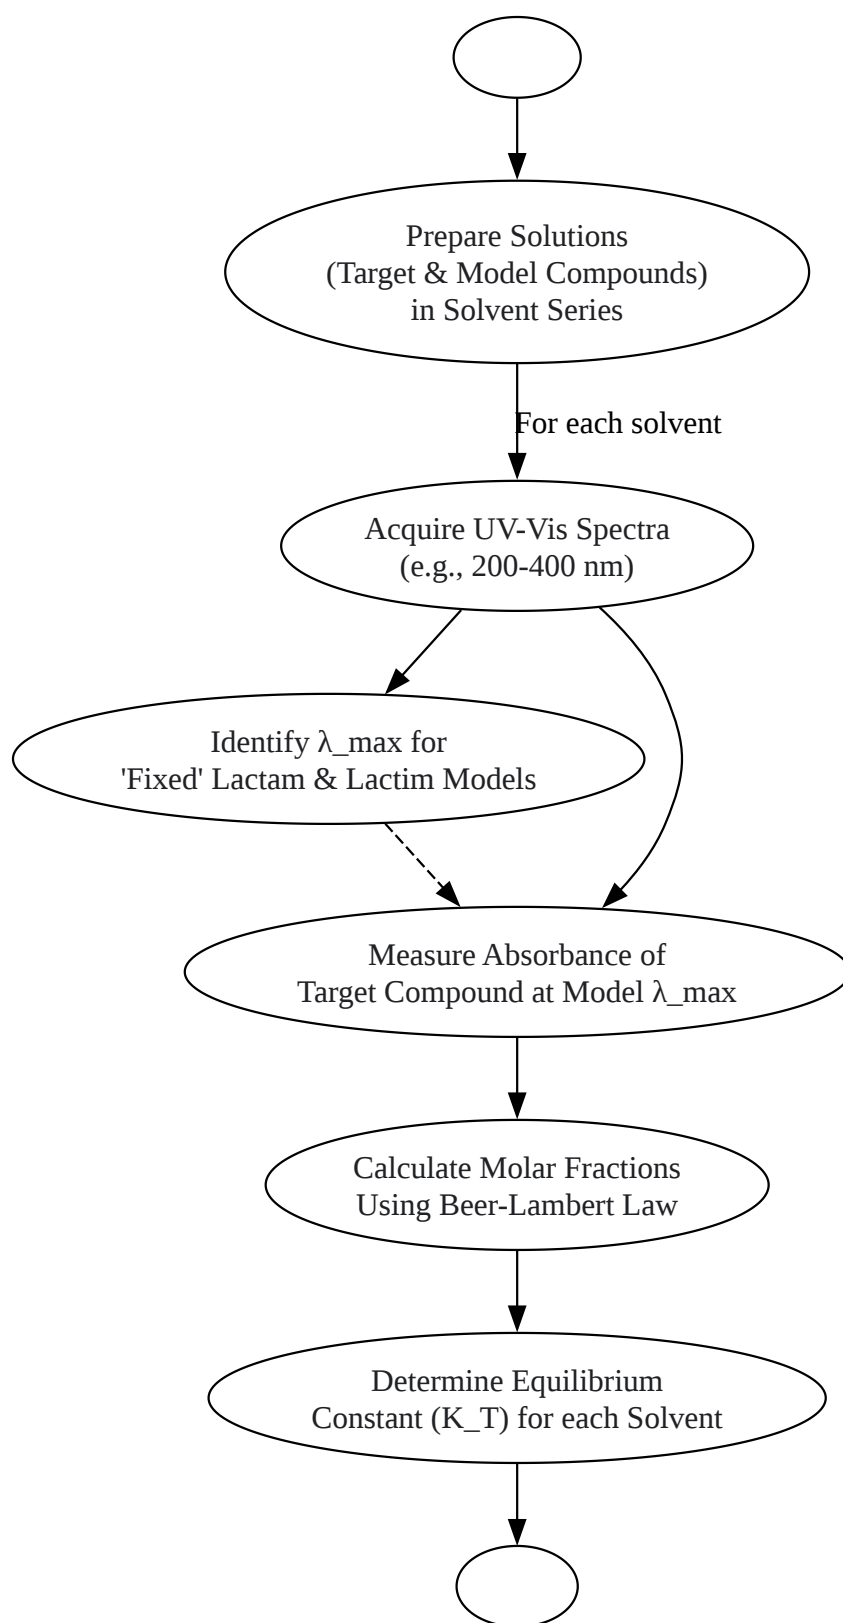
Prepare Solutions
(Target & Model Compounds)
in Solvent Series

For each solvent

Acquire UV-Vis Spectra
(e.g., 200-400 nm)

Identify λ_max for
'Fixed' Lactam & Lactim Models

Measure Absorbance of
Target Compound at Model λ_max

Calculate Molar Fractions
Using Beer-Lambert Law

Determine Equilibrium
Constant (K_T) for each Solvent